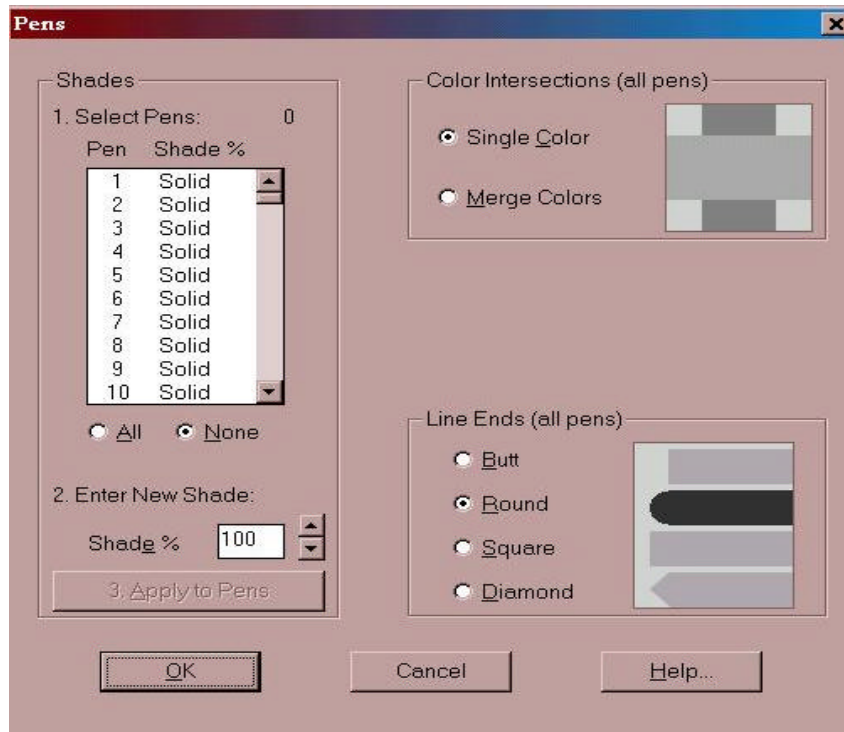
Pens

Shades
1. Select Pens: 0

| Pen | Shade % |
|---|---|
| 1 | Solid |
| 2 | Solid |
| 3 | Solid |
| 4 | Solid |
| 5 | Solid |
| 6 | Solid |
| 7 | Solid |
| 8 | Solid |
| 9 | Solid |
| 10 | Solid |

All None

2. Enter New Shade:
Shade % 100

3. Apply to Pens

Color Intersections (all pens)
Single Color
Merge Colors

Line Ends (all pens)
Butt
Round
Square
Diamond

OK Cancel Help...